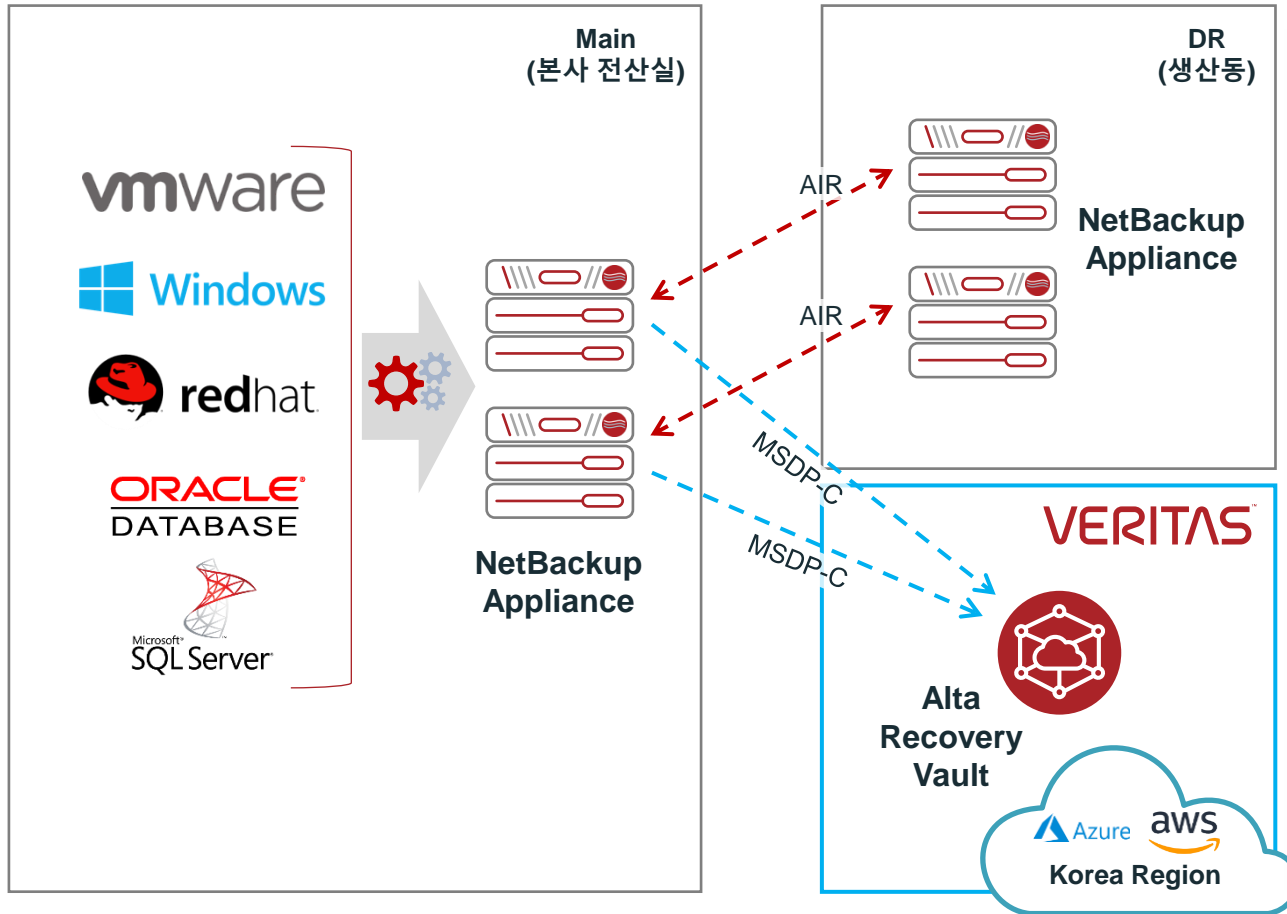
Main
(본사 전산실)

DR
(생산동)

vmware

Windows

redhat

ORACLE
DATABASE

Microsoft
SQL Server

NetBackup
Appliance

AIR

AIR

NetBackup
Appliance

MSDP-C

MSDP-C

VERITAS

Alta
Recovery
Vault

Azure

aws

Korea Region